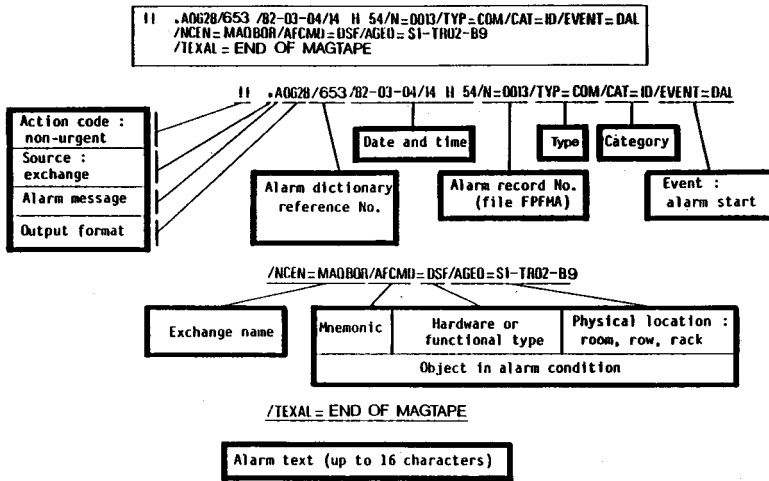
!! .A0628/653 /82-03-04/14 H 54/N=0013/TYP=COM/CAT=ID/EVENT=DAL
/NCEN=MAQBOR/AFCMD=DSF/AGEO=S1-TR02-B9
/TEXAL=END OF MAGTAPE

!! .A0628/653 /82-03-04/14 H 54/N=0013/TYP=COM/CAT=ID/EVENT=DAL

Action code : non-urgent

Source : exchange

Alarm message

Output format

Date and time

Type

Category

Alarm dictionary reference No.

Alarm record No. (file FPFMA)

Event : alarm start

/NCEN=MAQBOR/AFCMD=DSF/AGEO=S1-TR02-B9

Exchange name

| Mnemonic | Hardware or functional type | Physical location : room, row, rack |
|---|---|---|
| Object in alarm condition | | |

/TEXAL=END OF MAGTAPE

Alarm text (up to 16 characters)